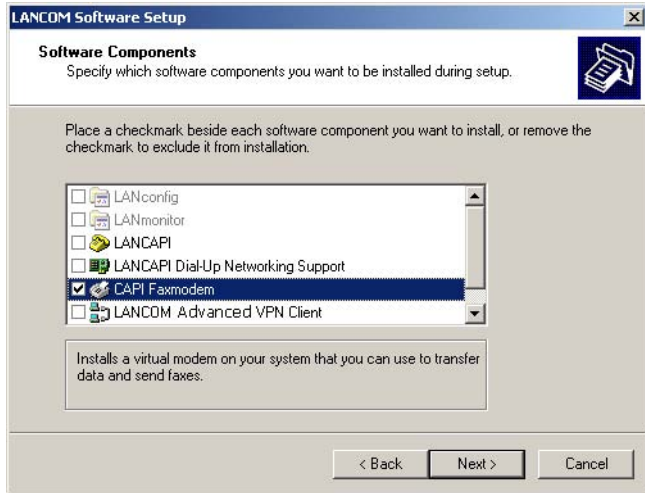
LANCOM Software Setup

Software Components
Specify which software components you want to be installed during setup.

Place a checkmark beside each software component you want to install, or remove the checkmark to exclude it from installation.

LANconfig
LANmonitor
LANCAPI
LANCAPI Dial-Up Networking Support
CAPI Faxmodem
LANCOM Advanced VPN Client

Installs a virtual modem on your system that you can use to transfer data and send faxes.

< Back
Next >
Cancel